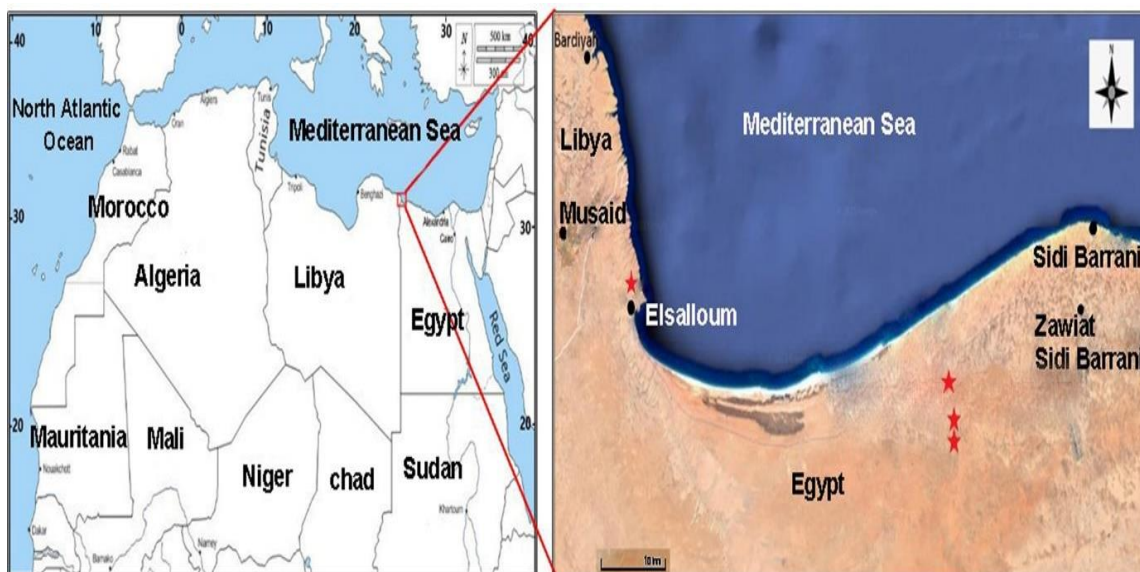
40
10
0
10
20
30
40
N
500 km
300 mi
North Atlantic Ocean
Algiers
Tunis
Tunisia
Mediterranean Sea
Oran
Rabat
Casablanca
Tripoli
Benghazi
Alexandria
Cairo
30
30
Morocco
Algeria
Libya
Egypt
Red Sea
20
20
Mauritania
Mali
Niger
chad
Sudan
Nouakchott
Khartoum
Dakar
Bamako
Niamey

Bardiyah
N
Mediterranean Sea
Libya
Musaid
Sidi Barrani
Elsalloum
Zawiat Sidi Barrani
Egypt
10 km